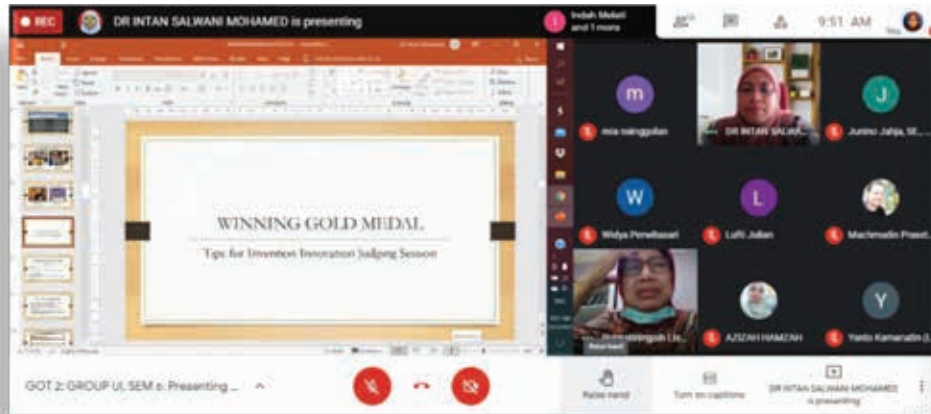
REC

DR INTAN SALWANI MOHAMED is presenting

Indah Melati and 1 more

9:51 AM

WINNING GOLD MEDAL

Tips for Invention Innovation Judging Session

m

mia nainggolan

DR INTAN SALWA...

J

Junino Jahja, SE,...

W

Widya Perwitasari

L

Lutfi Jufan

Machmudin Prasti...

AZIZAH HAMZAH

Y

Yanto Kamarudin

GOT 2: GROUP UL SEM e. Presenting ...

Raise hand

Turn on captions

DR INTAN SALWANI MOHAMED is presenting